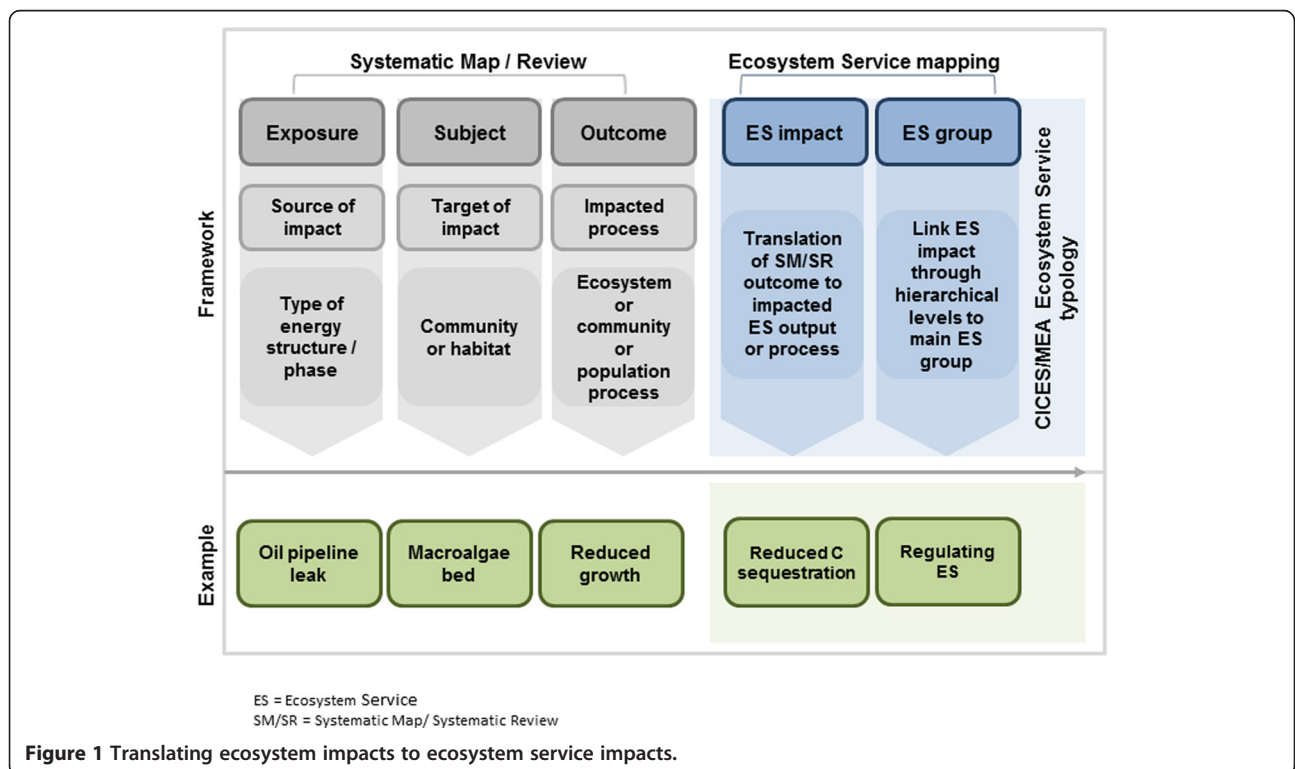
Systematic Map / Review

Ecosystem Service mapping

Framework

Exposure

Subject

Outcome

ES impact

ES group

CICES/MEA Ecosystem Service typology

Source of impact

Target of impact

Impacted process

Type of energy structure / phase

Community or habitat

Ecosystem or community or population process

Translation of SM/SR outcome to impacted ES output or process

Link ES impact through hierarchical levels to main ES group

Example

Oil pipeline leak

Macroalgae bed

Reduced growth

Reduced C sequestration

Regulating ES

ES = Ecosystem Service
SM/SR = Systematic Map/ Systematic Review

**Figure 1** Translating ecosystem impacts to ecosystem service impacts.